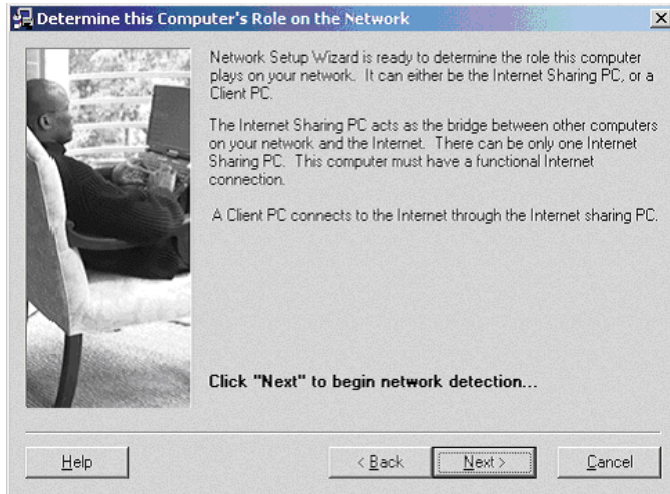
Determine this Computer's Role on the Network

Network Setup Wizard is ready to determine the role this computer plays on your network. It can either be the Internet Sharing PC, or a Client PC.

The Internet Sharing PC acts as the bridge between other computers on your network and the Internet. There can be only one Internet Sharing PC. This computer must have a functional Internet connection.

A Client PC connects to the Internet through the Internet sharing PC.

Click "Next" to begin network detection...

Help

< Back

Next >

Cancel